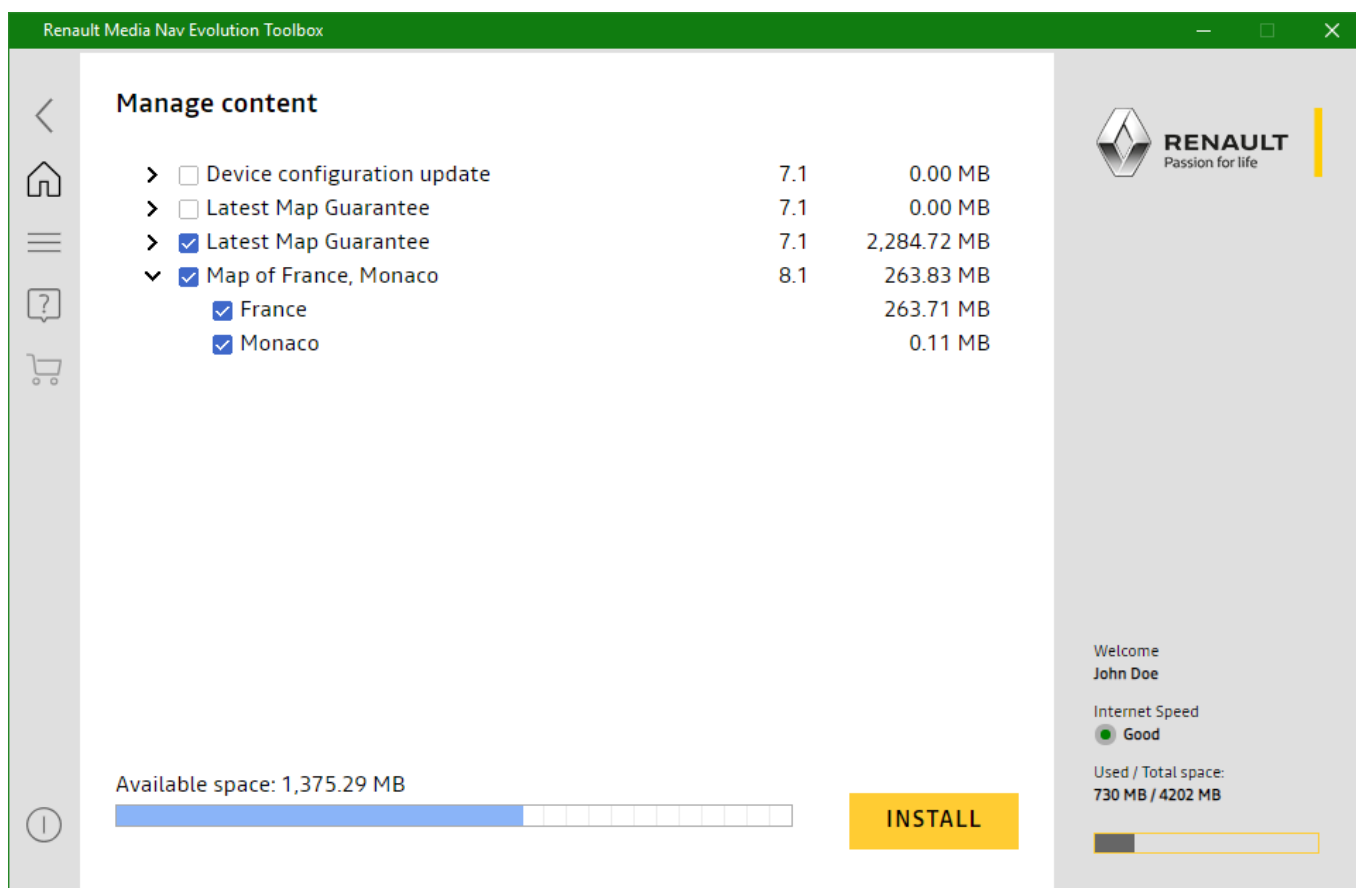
Renault Media Nav Evolution Toolbox

Manage content

| | | |
|---|---|---|
| Device configuration update | 7.1 | 0.00 MB |
| Latest Map Guarantee | 7.1 | 0.00 MB |
| Latest Map Guarantee | 7.1 | 2,284.72 MB |
| Map of France, Monaco | 8.1 | 263.83 MB |
| France | | 263.71 MB |
| Monaco | | 0.11 MB |

Available space: 1,375.29 MB

INSTALL

RENAULT
Passion for life

Welcome
John Doe

Internet Speed
Good

Used / Total space:
730 MB / 4202 MB